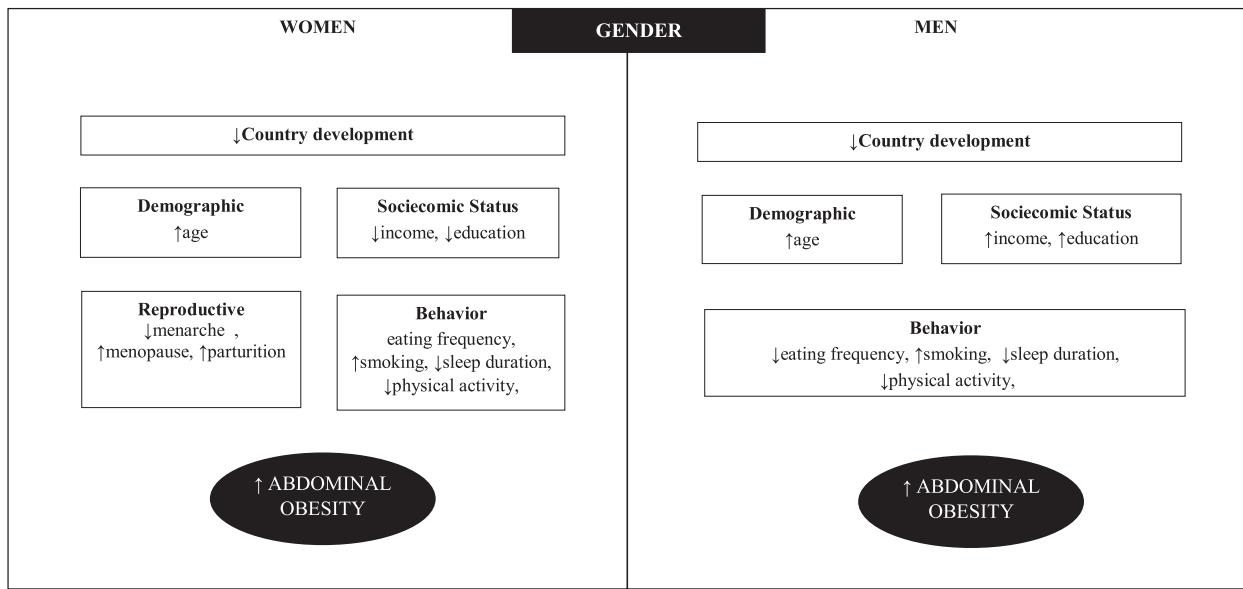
WOMEN

GENDER

MEN

↓Country development

Demographic
↑age

Sociecomic Status
↓income, ↓education

Reproductive
↓menarche ,
↑menopause, ↑parturition

Behavior
eating frequency,
↑smoking, ↓sleep duration,
↓physical activity,

↑ ABDOMINAL OBESITY

↓Country development

Demographic
↑age

Sociecomic Status
↑income, ↑education

Behavior
↓eating frequency, ↑smoking, ↓sleep duration,
↓physical activity,

↑ ABDOMINAL OBESITY